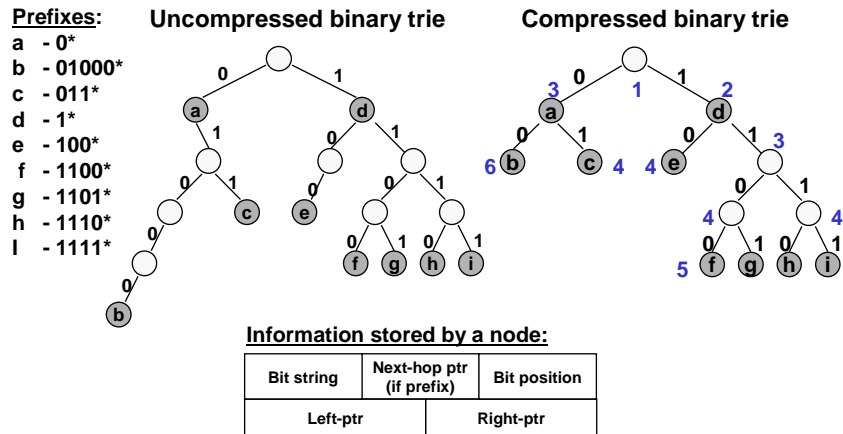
Prefixes:
a - 0*
b - 01000*
c - 011*
d - 1*
e - 100*
f - 1100*
g - 1101*
h - 1110*
I - 1111*

Uncompressed binary trie

0 1 a d 1 0 1 0 1 c e 0 0 1 0 1 f g h i 0 b

Compressed binary trie

0 1 3 1 2 a d 0 1 0 1 3 6 b c 4 4 e 0 1 4 4 0 1 0 1 5 f g h i

Information stored by a node:

| Bit string | Next-hop ptr (if prefix) | Bit position |
|---|---|---|
| Left-ptr | | Right-ptr |